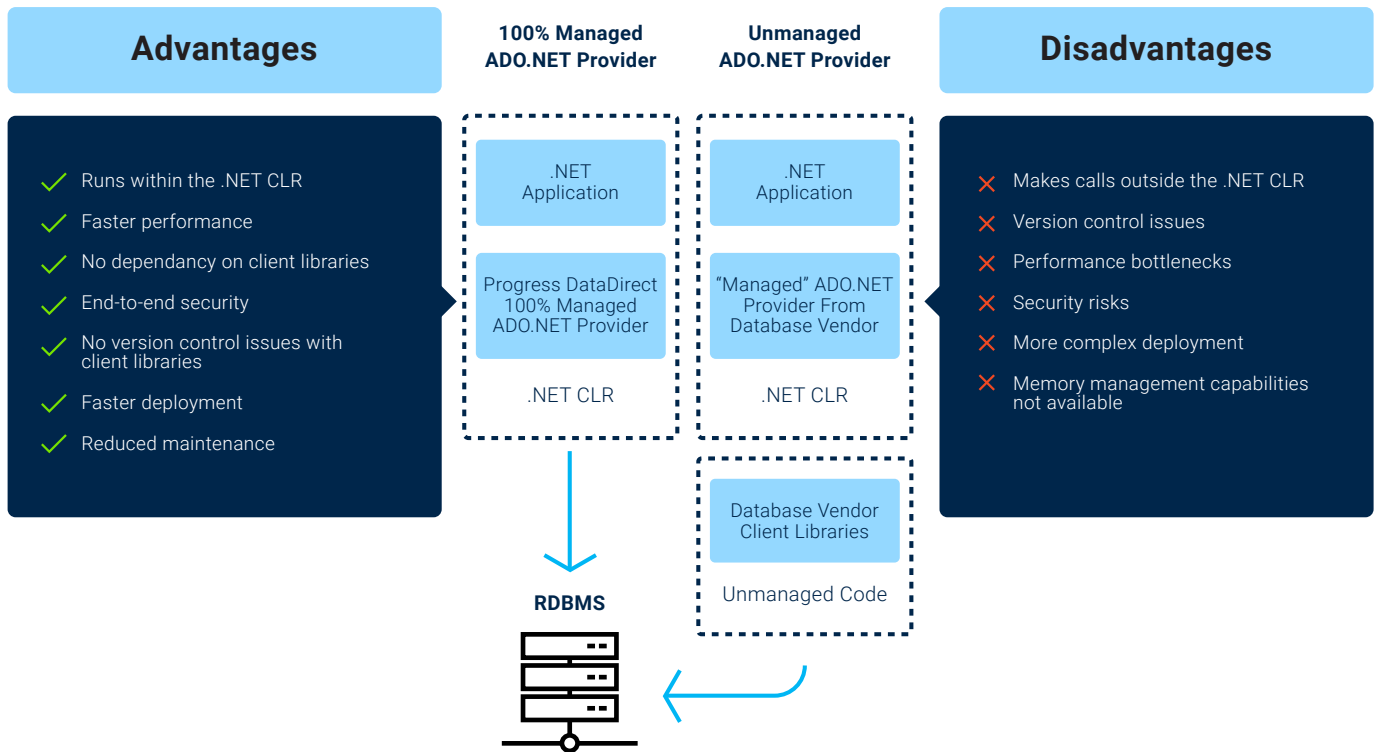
Advantages

Runs within the .NET CLR
Faster performance
No dependancy on client libraries
End-to-end security
No version control issues with client libraries
Faster deployment
Reduced maintenance

100% Managed ADO.NET Provider

.NET Application

Progress DataDirect 100% Managed ADO.NET Provider

.NET CLR

RDBMS

Unmanaged ADO.NET Provider

.NET Application

"Managed" ADO.NET Provider From Database Vendor

.NET CLR

Database Vendor Client Libraries

Unmanaged Code

Disadvantages

Makes calls outside the .NET CLR
Version control issues
Performance bottlenecks
Security risks
More complex deployment
Memory management capabilities not available